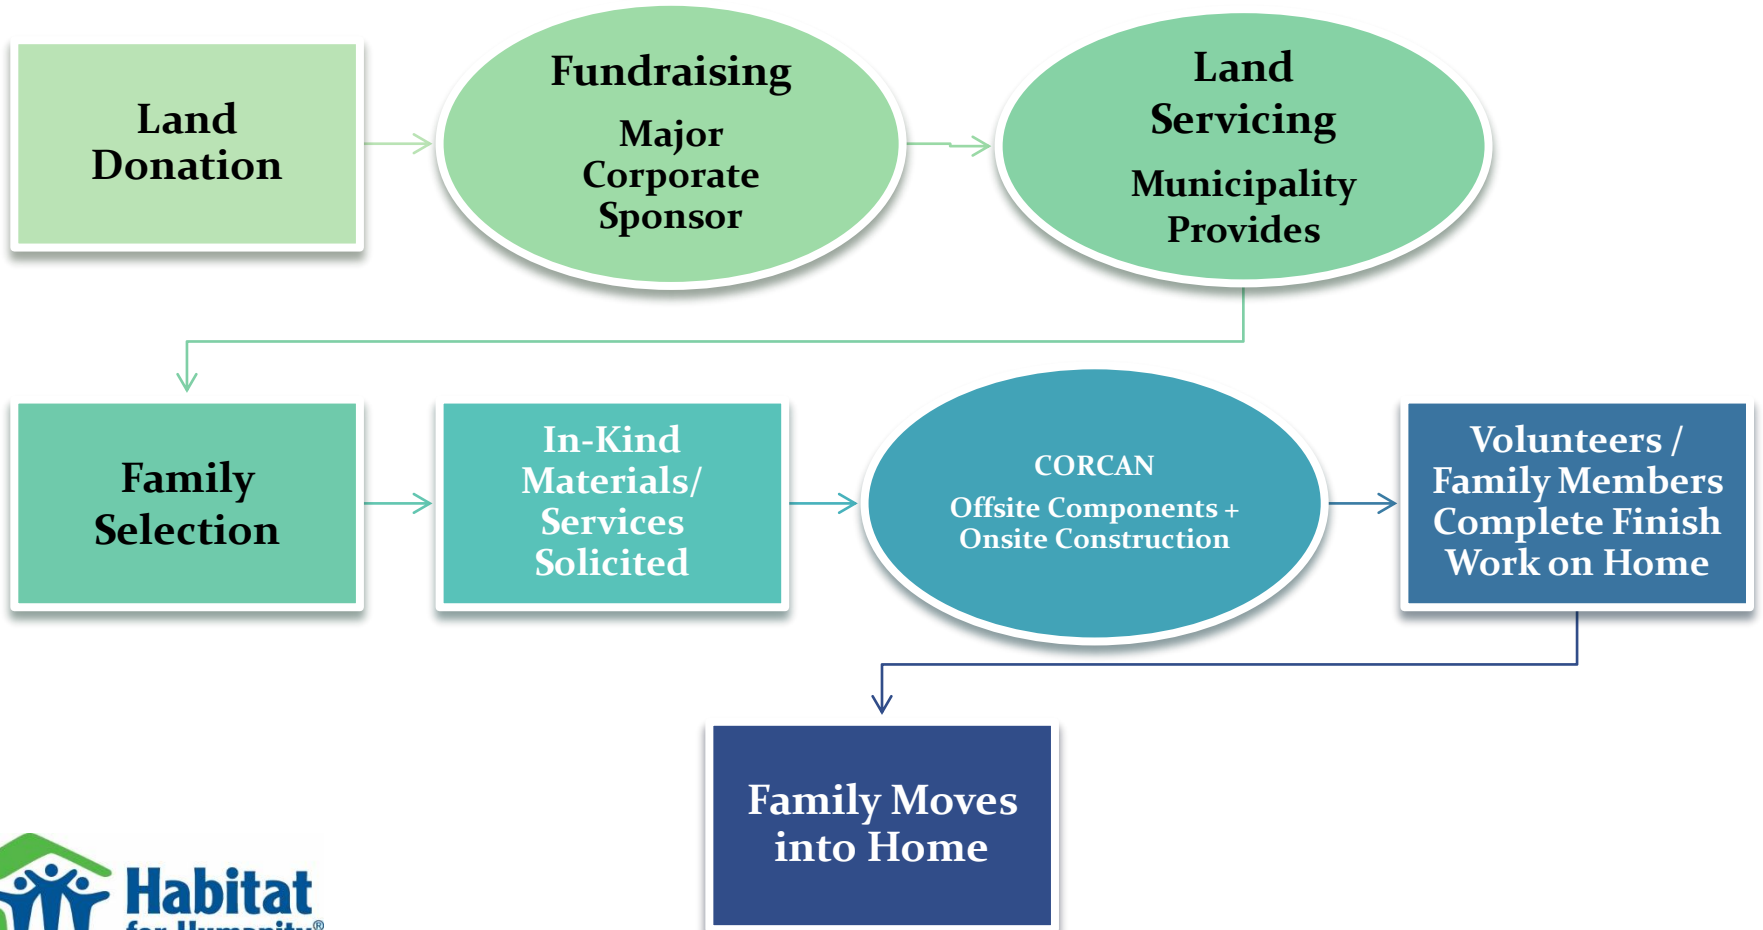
Land Donation

Fundraising

Major Corporate Sponsor

Land Servicing

Municipality Provides

Family Selection

In-Kind Materials/ Services Solicited

CORCAN

Offsite Components + Onsite Construction

Volunteers / Family Members Complete Finish Work on Home

Family Moves into Home

Habitat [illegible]